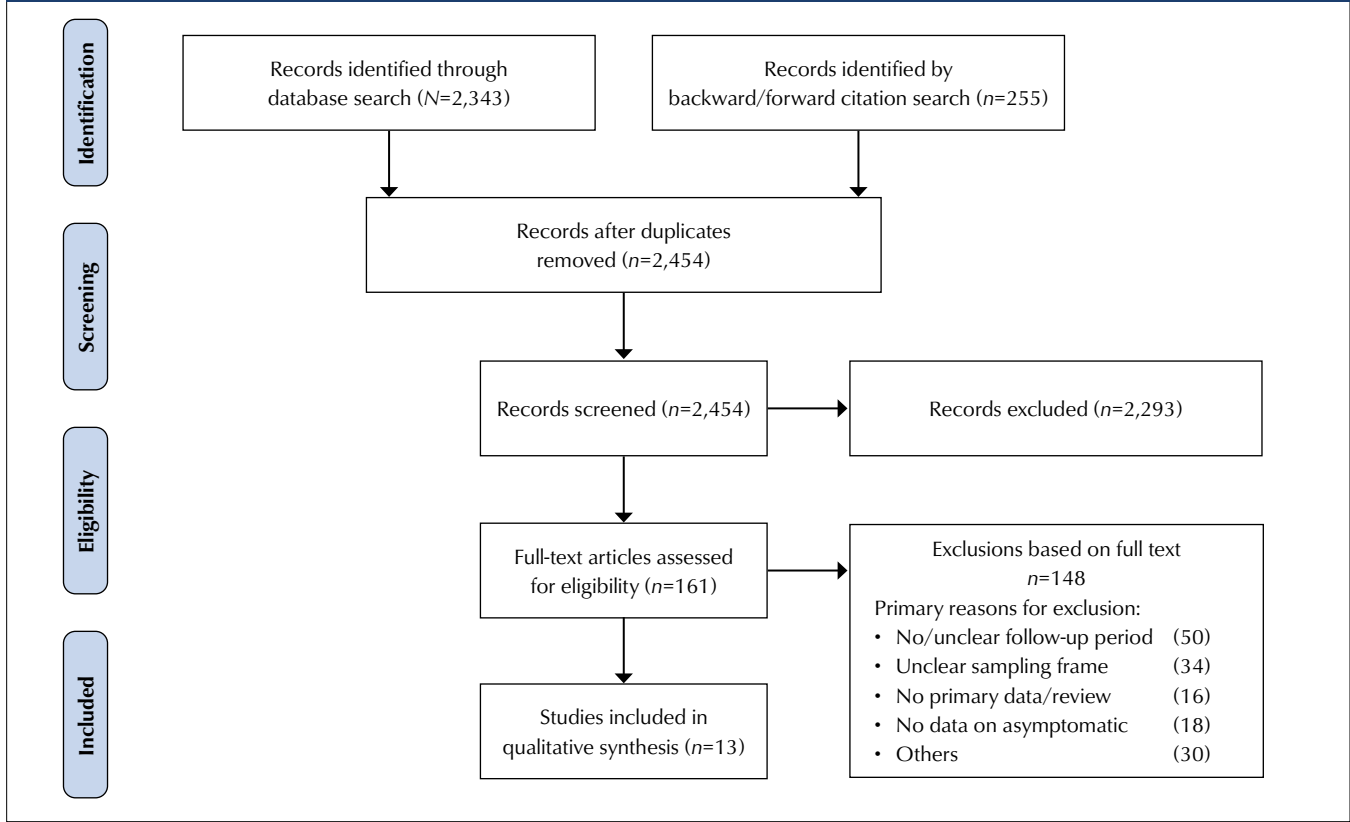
Identification

Records identified through database search ($N$=2,343)

Records identified by backward/forward citation search ($n$=255)

Screening

Records after duplicates removed ($n$=2,454)

Records screened ($n$=2,454)

Records excluded ($n$=2,293)

Eligibility

Full-text articles assessed for eligibility ($n$=161)

Exclusions based on full text
$n$=148
Primary reasons for exclusion:
• No/unclear follow-up period (50)
• Unclear sampling frame (34)
• No primary data/review (16)
• No data on asymptomatic (18)
• Others (30)

Included

Studies included in qualitative synthesis ($n$=13)